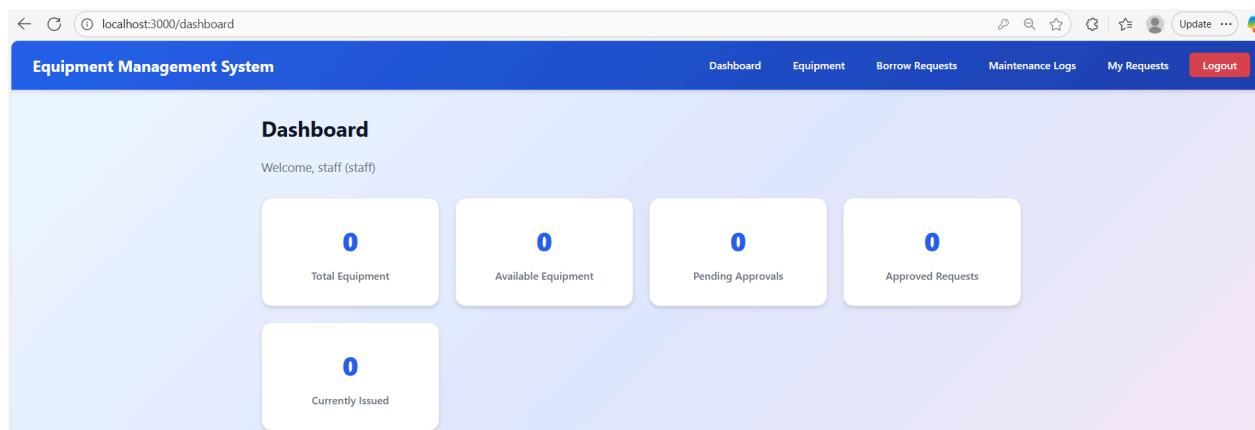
localhost:3000/dashboard

Update

Equipment Management System

Dashboard Equipment Borrow Requests Maintenance Logs My Requests Logout

Dashboard

Welcome, staff (staff)

0
Total Equipment

0
Available Equipment

0
Pending Approvals

0
Approved Requests

0
Currently Issued